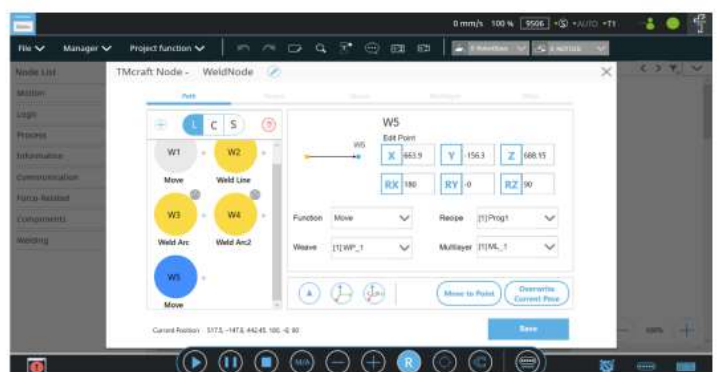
0 mm/s 100 % 9506 AUTO T1

File Manager Project function

Node List
Motion
Logic
Process
Information
Communication
Force Related
Component
Welding

TMcraft Node - WeldNode

Point

L C S

W1 Move
W2 Weld Line
W3 Weld Arc
W4 Weld Arc2
W5 Move

W5
Edit Point
W5
X 663.9
Y -156.3
Z 688.15
RX 180
RY -0
RZ 90

Function Move
Weave [1] WP_1
Recipe [1] Prog1
Multilayer [1] ML_1

Move to Point
Overwrite Current Pose

Current Position : 517.5, -147.6, 442.45, 180, -0, 90

Save

100%